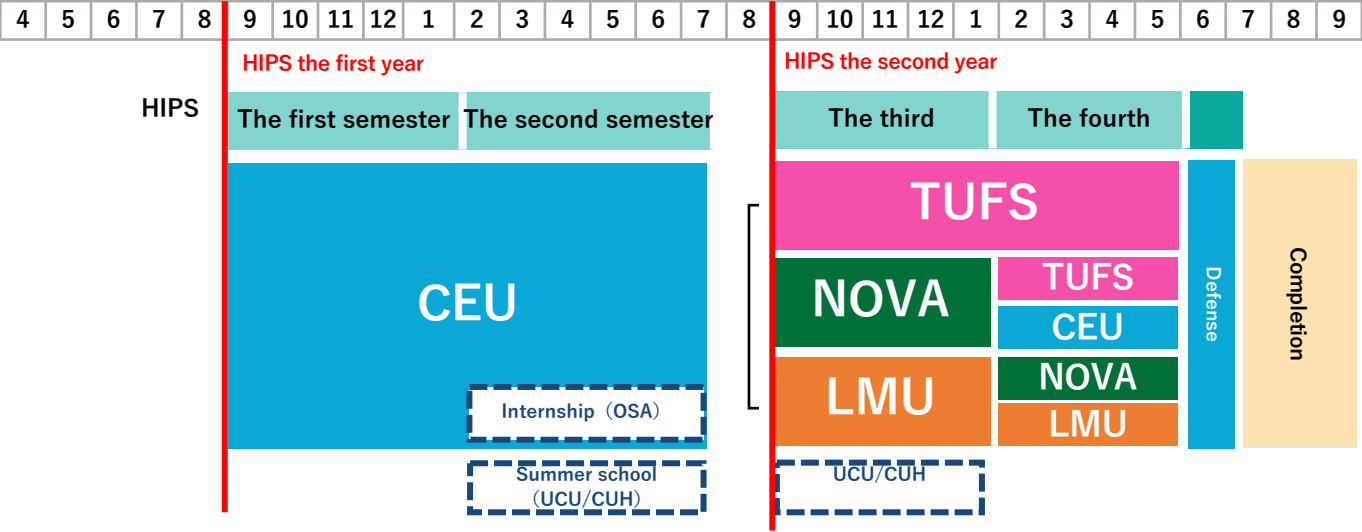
| 4 | 5 | 6 | 7 | 8 | 9 | 10 | 11 | 12 | 1 | 2 | 3 | 4 | 5 | 6 | 7 | 8 | 9 | 10 | 11 | 12 | 1 | 2 | 3 | 4 | 5 | 6 | 7 | 8 | 9 |
|---|---|---|---|---|---|---|---|---|---|---|---|---|---|---|---|---|---|---|---|---|---|---|---|---|---|---|---|---|---|

HIPS the first year

HIPS the second year

HIPS

The first semester

The second semester

The third

The fourth

CEU

Internship（OSA）

Summer school（UCU/CUH）

TUFS

NOVA

TUFS

CEU

LMU

NOVA

LMU

UCU/CUH

Defense

Completion